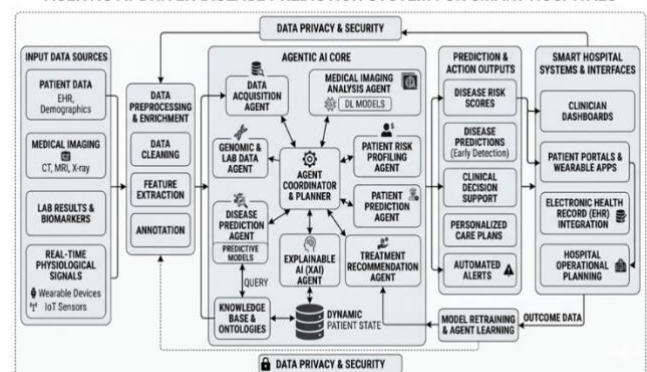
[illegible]

DATA PRIVACY & SECURITY

INPUT DATA SOURCES

PATIENT DATA
EHR, Demographics

MEDICAL IMAGING
CT, MRI, X-ray

LAB RESULTS & BIOMARKERS

REAL-TIME PHYSIOLOGICAL SIGNALS
Wearable Devices
IoT Sensors

DATA PREPROCESSING & ENRICHMENT

DATA CLEANING

FEATURE EXTRACTION

ANNOTATION

AGENTIC AI CORE

DATA ACQUISITION AGENT

MEDICAL IMAGING ANALYSIS AGENT

DL MODELS

GENOMIC & LAB DATA AGENT

AGENT COORDINATOR & PLANNER

PATIENT RISK PROFILING AGENT

PATIENT PREDICTION AGENT

DISEASE PREDICTION AGENT

PREDICTIVE MODELS

EXPLAINABLE AI (XAI) AGENT

TREATMENT RECOMMENDATION AGENT

QUERY

KNOWLEDGE BASE & ONTOLOGIES

DYNAMIC PATIENT STATE

PREDICTION & ACTION OUTPUTS

DISEASE RISK SCORES

DISEASE PREDICTIONS
(Early Detection)

CLINICAL DECISION SUPPORT

PERSONALIZED CARE PLANS

AUTOMATED ALERTS

SMART HOSPITAL SYSTEMS & INTERFACES

CLINICIAN DASHBOARDS

PATIENT PORTALS & WEARABLE APPS

ELECTRONIC HEALTH RECORD (EHR) INTEGRATION

HOSPITAL OPERATIONAL PLANNING

OUTCOME DATA

MODEL RETRAINING & AGENT LEARNING

DATA PRIVACY & SECURITY